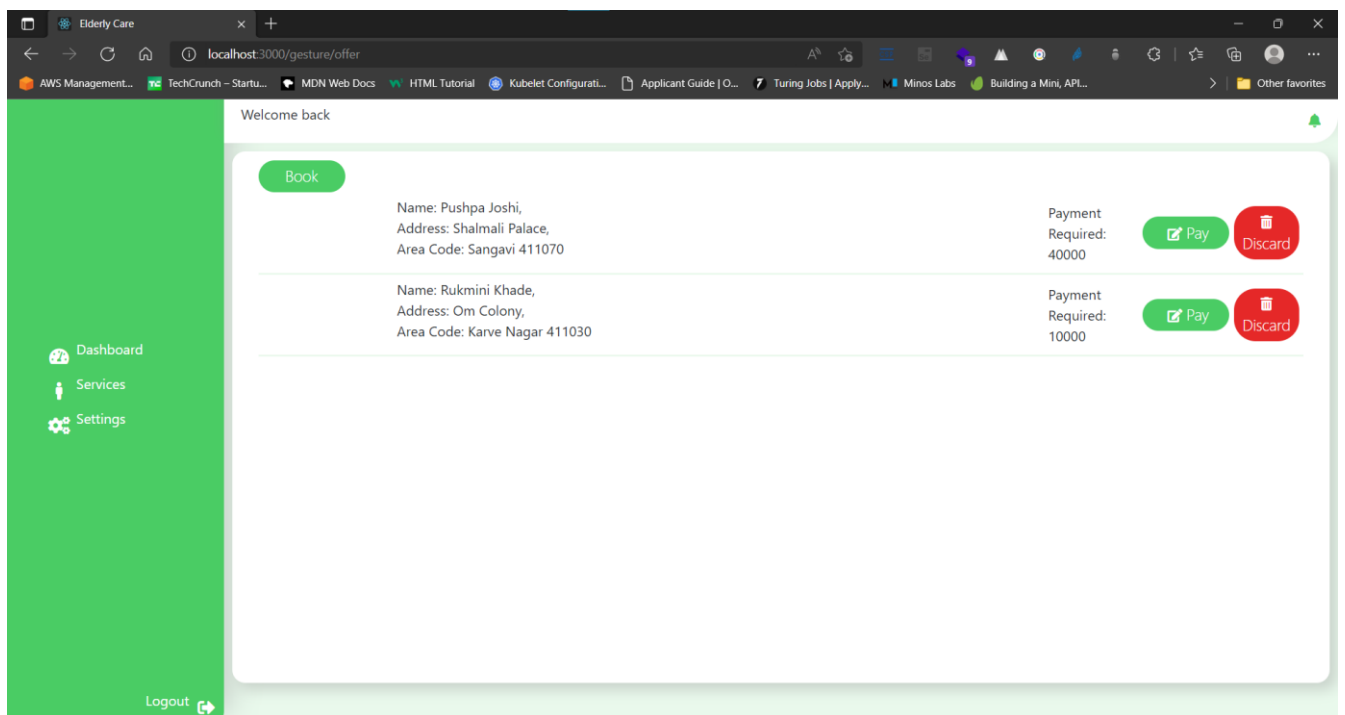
Elderly Care

localhost:3000/gesture/offer

AWS Management... TechCrunch – Startu... MDN Web Docs HTML Tutorial Kubelet Configurati... Applicant Guide | O... Turing Jobs | Apply... Minos Labs Building a Mini, API... Other favorites

Welcome back

Book

Name: Pushpa Joshi,
Address: Shalmali Palace,
Area Code: Sangavi 411070

Payment Required: 40000

Pay

Discard

Name: Rukmini Khade,
Address: Om Colony,
Area Code: Karve Nagar 411030

Payment Required: 10000

Pay

Discard

Dashboard

Services

Settings

Logout